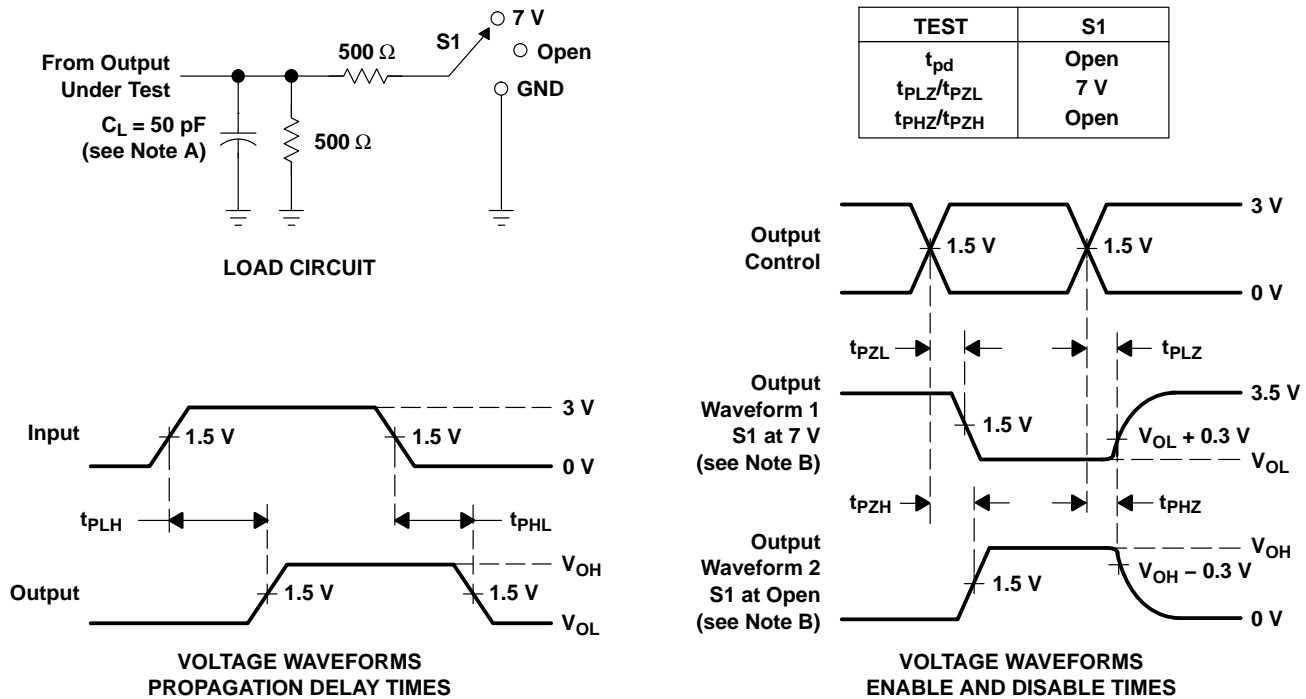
From Output Under Test

$C_L = 50$ pF (see Note A)

500 Ω

500 Ω

S1

7 V

Open

GND

LOAD CIRCUIT

| TEST | S1 |
|---|---|
| $t_{pd}$ | Open |
| $t_{PLZ}/t_{PZL}$ | 7 V |
| $t_{PHZ}/t_{PZH}$ | Open |

Output Control

1.5 V

1.5 V

3 V

0 V

$t_{PZL}$

$t_{PLZ}$

Output Waveform 1 S1 at 7 V (see Note B)

1.5 V

3.5 V

$V_{OL}$ + 0.3 V

$V_{OL}$

$t_{PZH}$

$t_{PHZ}$

Output Waveform 2 S1 at Open (see Note B)

1.5 V

$V_{OH}$

$V_{OH}$ – 0.3 V

0 V

VOLTAGE WAVEFORMS ENABLE AND DISABLE TIMES

Input

1.5 V

1.5 V

3 V

0 V

$t_{PLH}$

$t_{PHL}$

Output

1.5 V

1.5 V

$V_{OH}$

$V_{OL}$

VOLTAGE WAVEFORMS PROPAGATION DELAY TIMES